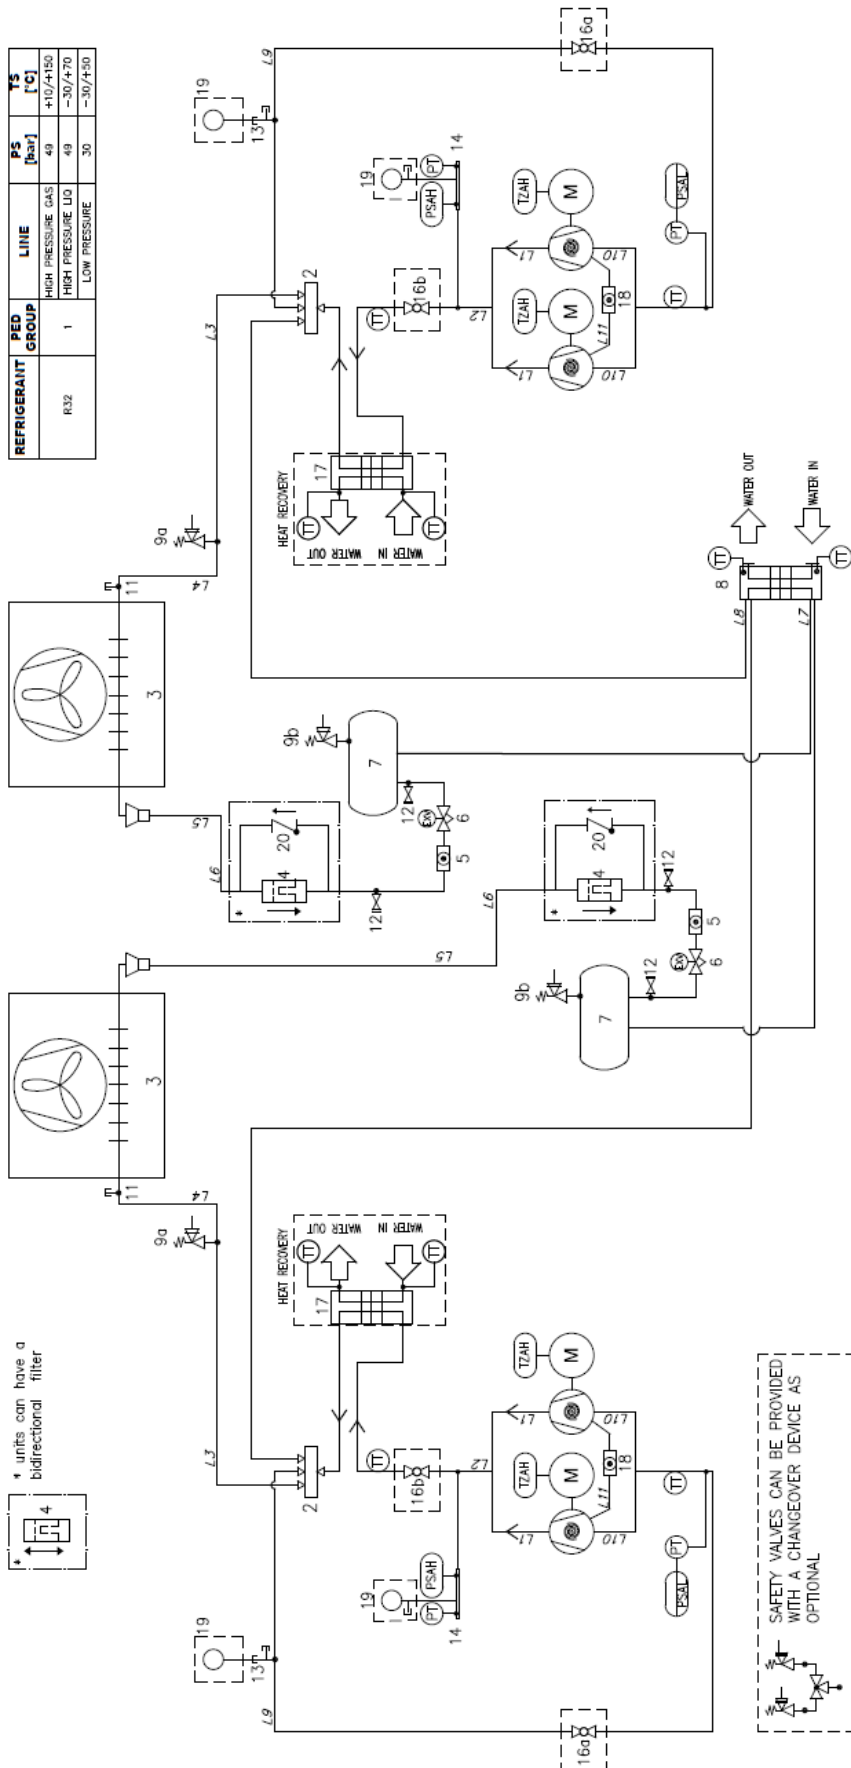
| REFRIGERANT | PED GROUP | LINE | PS [bar] | TS [°C] |
|---|---|---|---|---|
| R32 | 1 | HIGH PRESSURE GAS | 49 | +10/+150 |
| | | HIGH PRESSURE LIQ | 49 | -30/+70 |
| | | LOW PRESSURE | 30 | -30/+50 |

* units can have a bidirectional filter

SAFETY VALVES CAN BE PROVIDED WITH A CHANGEOVER DEVICE AS OPTIONAL

HEAT RECOVERY
WATER OUT
WATER IN
17
TT
HEAT RECOVERY
WATER OUT
WATER IN
17
TT

WATER OUT
WATER IN
8
TT

1 2 3 3 4 4 5 5 6 6 7 7 8 9a 9a 9b 9b 11 11 12 12 12 12 13 13 14 14 16a 16a 16b 16b 18 18 19 19 19 19 20 20

L1 L2 L3 L4 L5 L6 L7 L8 L9 L10 L11

TZAH M PSAH PSAL PT TT EX